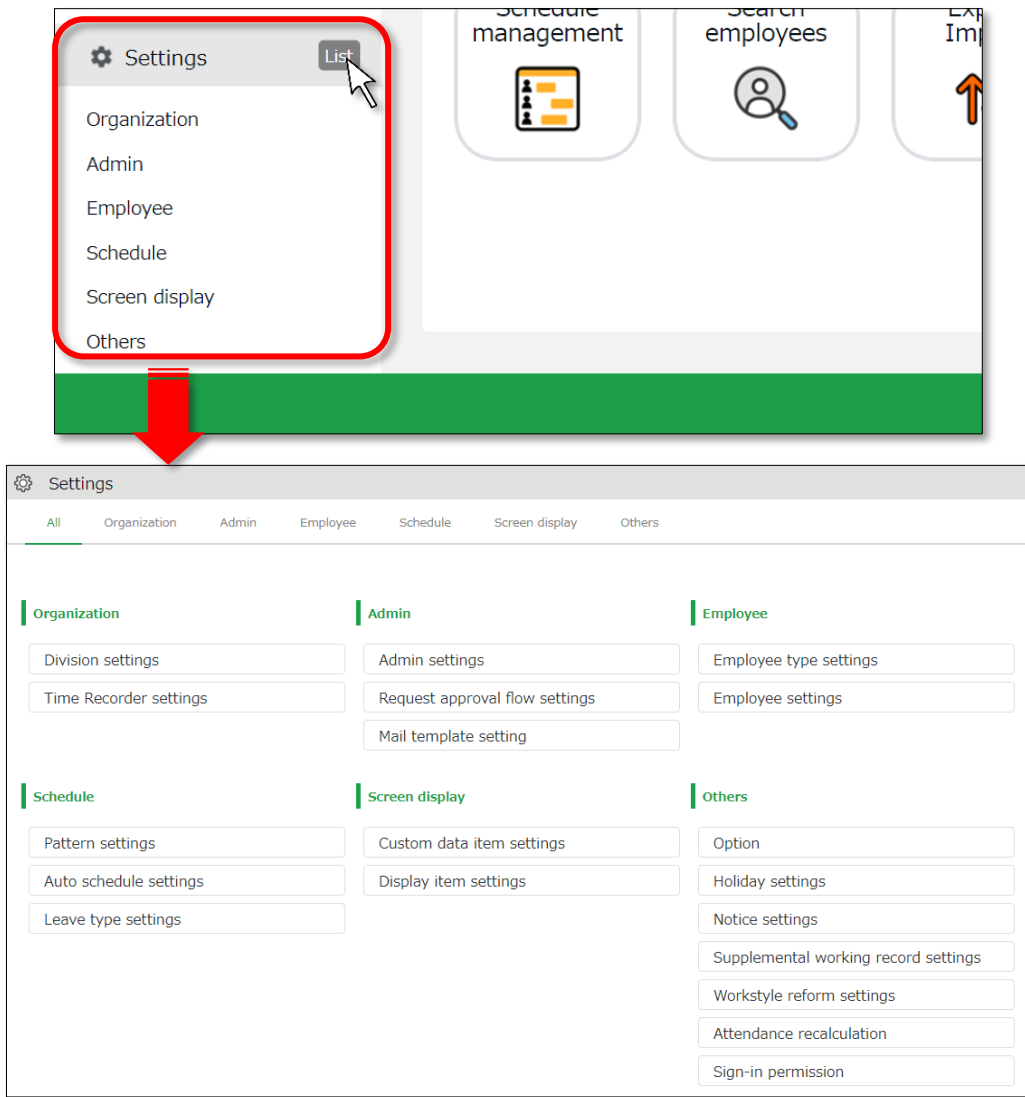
Settings List

Organization
Admin
Employee
Schedule
Screen display
Others

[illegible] management
Search employees
Exp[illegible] Imp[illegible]

Settings

All Organization Admin Employee Schedule Screen display Others

Organization
Division settings
Time Recorder settings

Admin
Admin settings
Request approval flow settings
Mail template setting

Employee
Employee type settings
Employee settings

Schedule
Pattern settings
Auto schedule settings
Leave type settings

Screen display
Custom data item settings
Display item settings

Others
Option
Holiday settings
Notice settings
Supplemental working record settings
Workstyle reform settings
Attendance recalculation
Sign-in permission